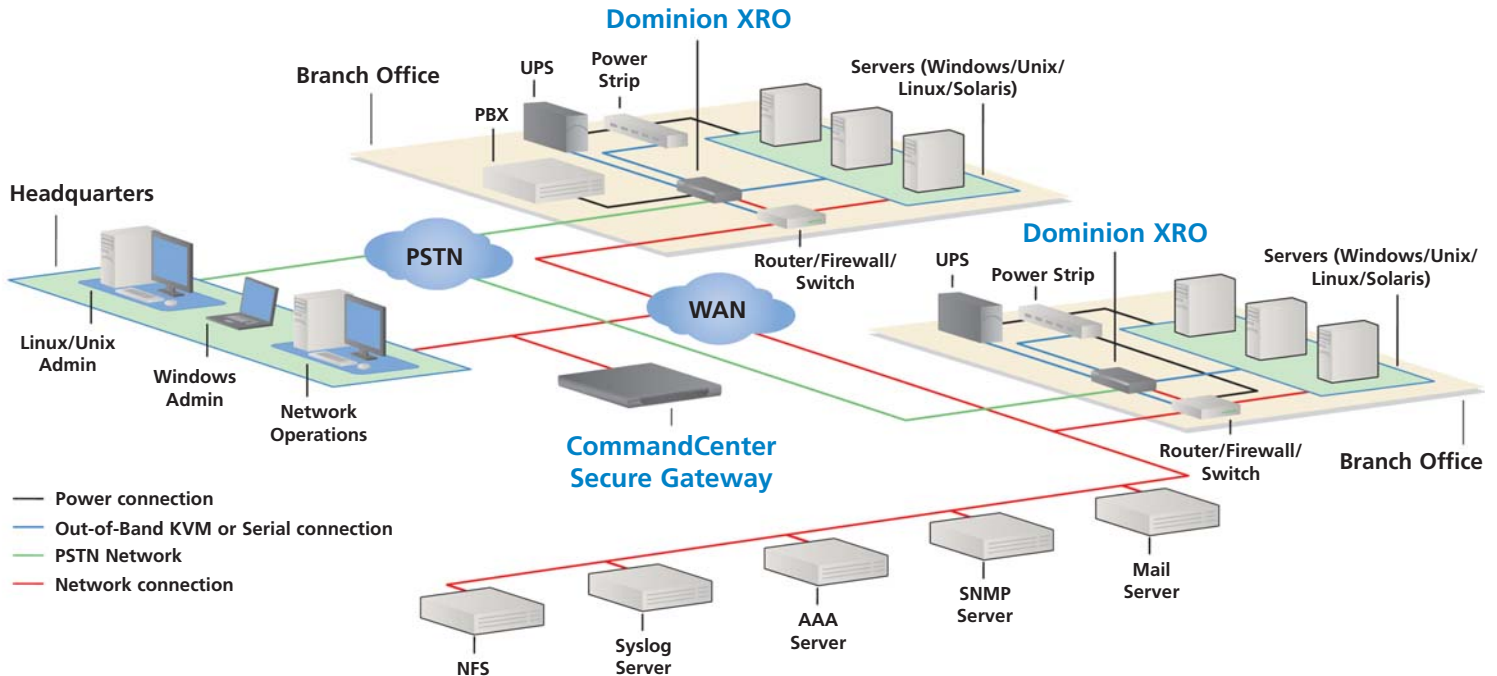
Dominion XRO

Branch Office

UPS

Power Strip

PBX

Servers (Windows/Unix/ Linux/Solaris)

Headquarters

PSTN

Router/Firewall/ Switch

Dominion XRO

UPS

Power Strip

Servers (Windows/Unix/ Linux/Solaris)

WAN

Linux/Unix Admin

Windows Admin

Network Operations

CommandCenter Secure Gateway

Router/Firewall/ Switch

Branch Office

Power connection

Out-of-Band KVM or Serial connection

PSTN Network

Network connection

Mail Server

SNMP Server

AAA Server

Syslog Server

NFS